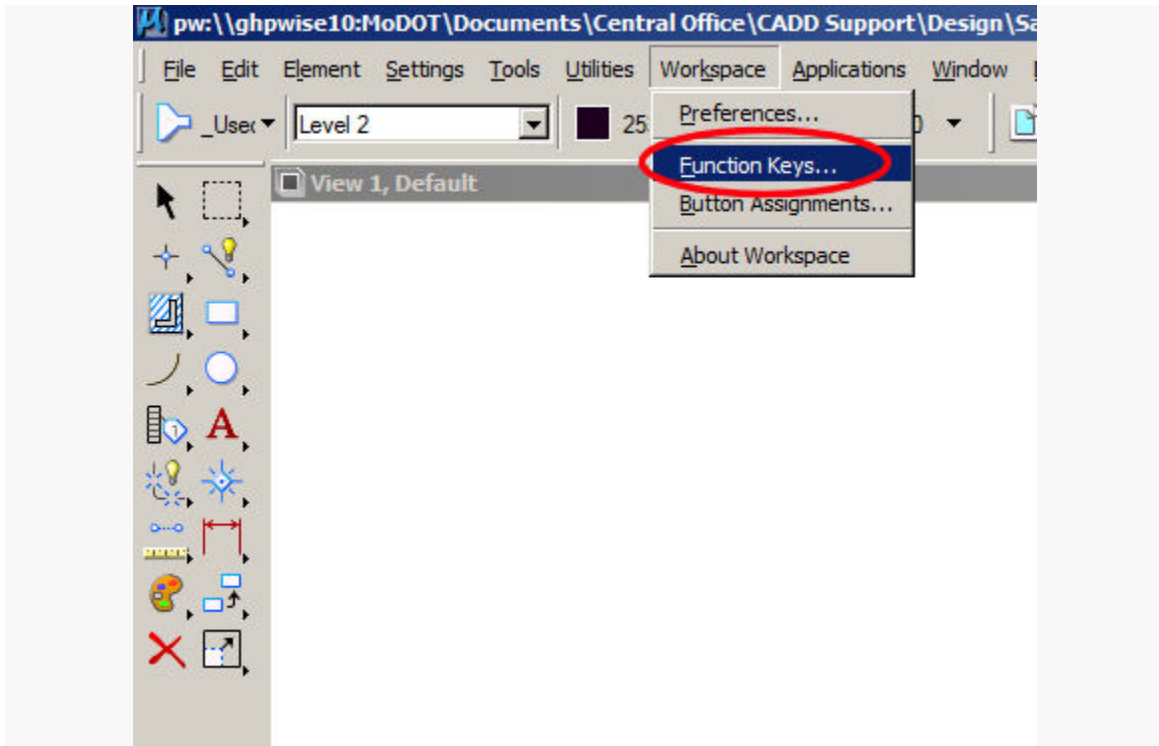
pw:\\ghpwise10:MoDOT\Documents\Central Office\CADD Support\Design\Sa

File Edit Element Settings Tools Utilities Workspace Applications Window

_Usec Level 2 25 0

Preferences...
Function Keys...
Button Assignments...
About Workspace

View 1, Default

A